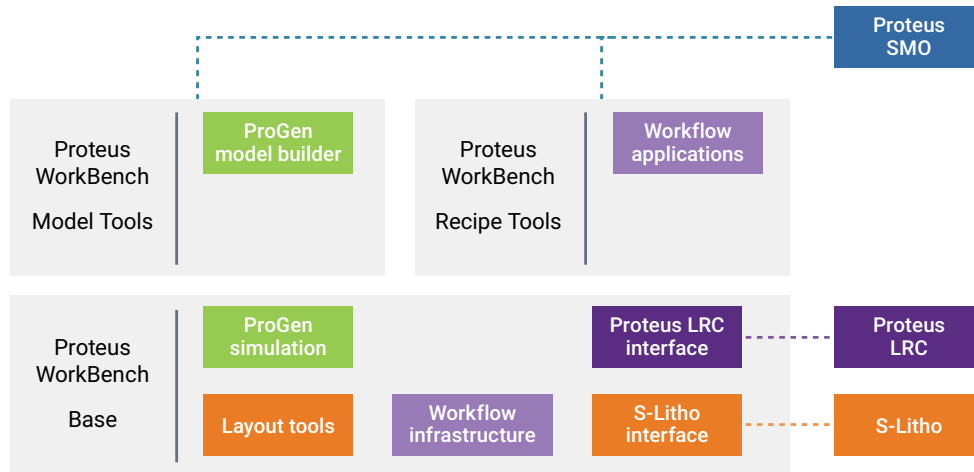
Proteus SMO

Proteus WorkBench

Model Tools

ProGen model builder

Proteus WorkBench

Recipe Tools

Workflow applications

Proteus WorkBench

Base

ProGen simulation

Proteus LRC interface

Proteus LRC

Layout tools

Workflow infrastructure

S-Litho interface

S-Litho